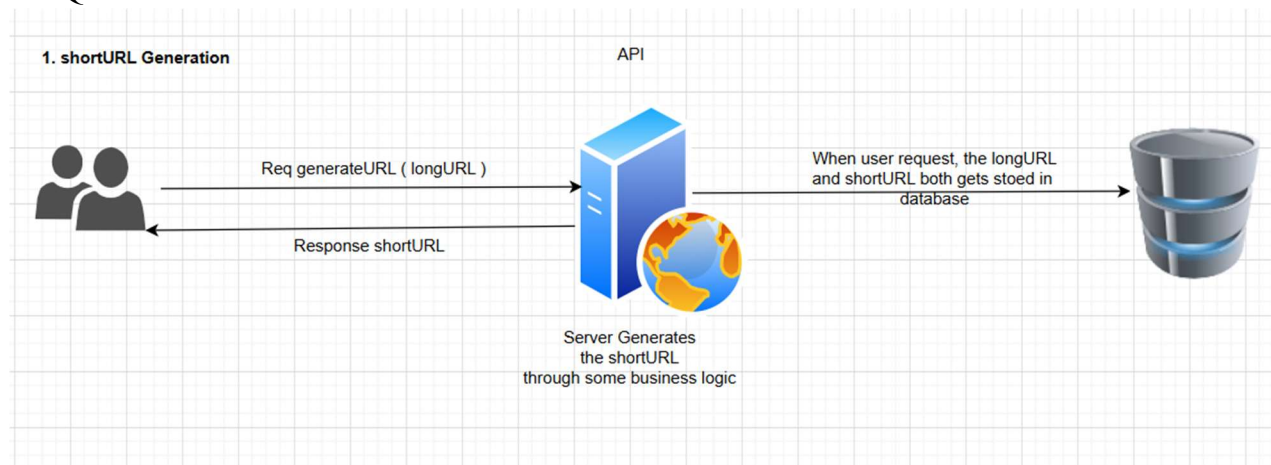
1. shortURL Generation

API

Req generateURL ( longURL )

Response shortURL

When user request, the longURL and shortURL both gets stoed in database

Server Generates the shortURL through some business logic